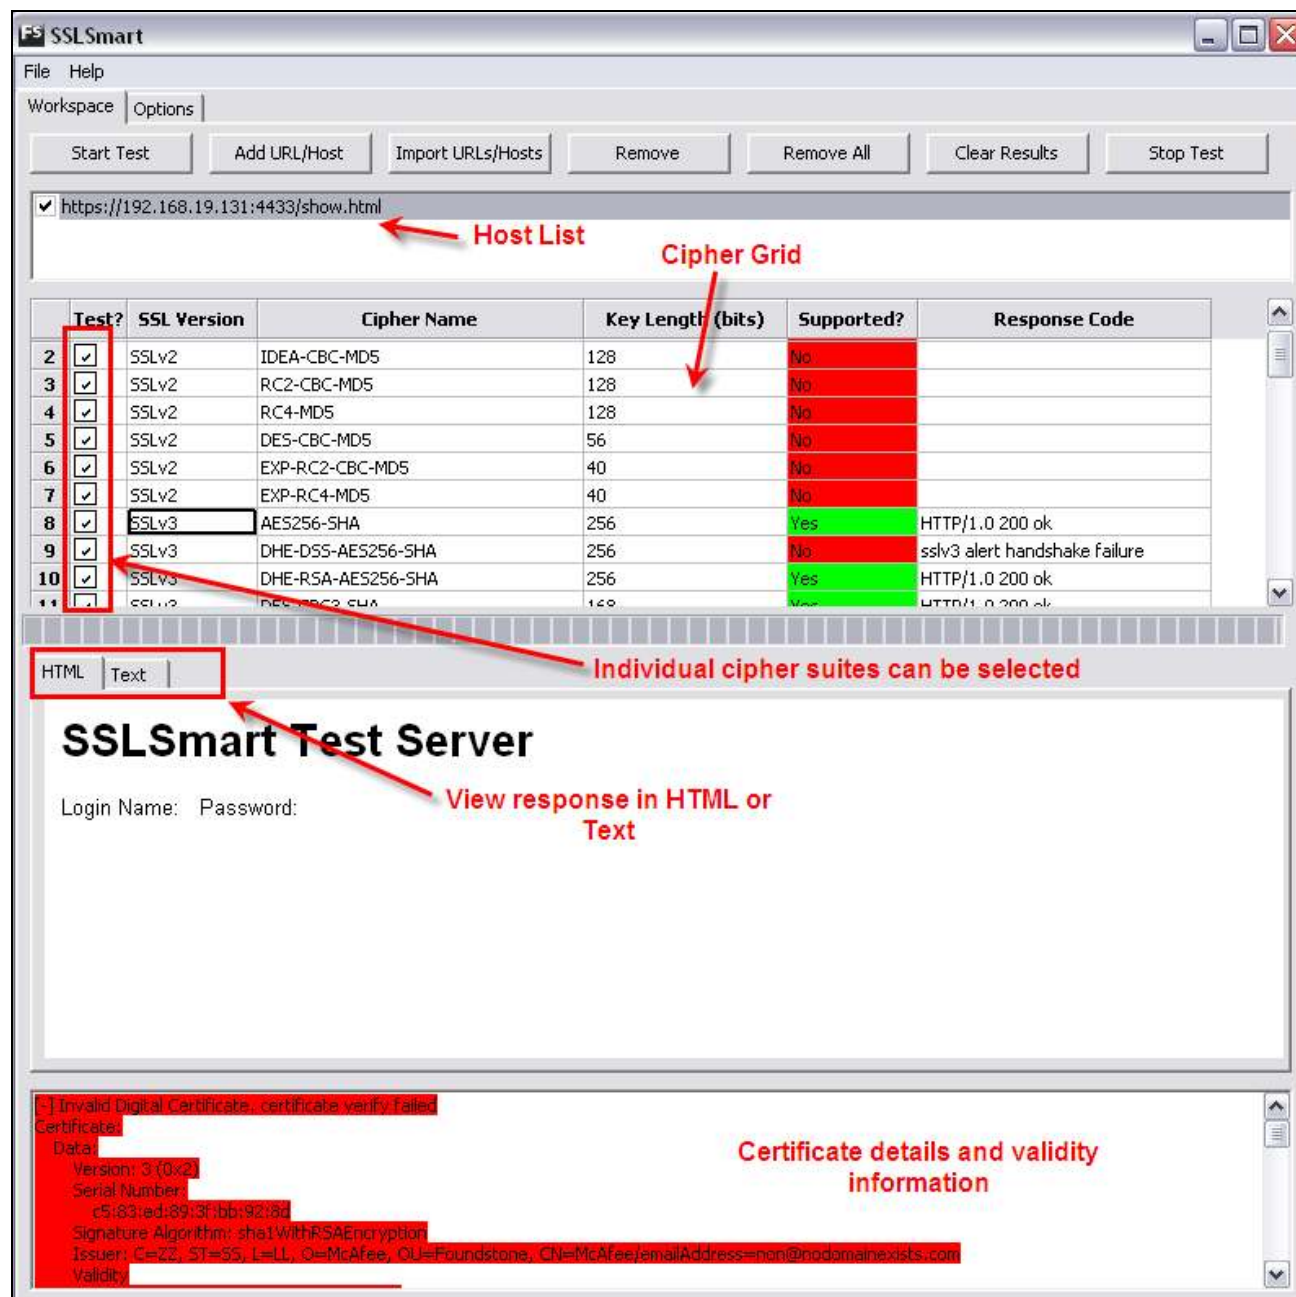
SSLSmart

File Help

Workspace | Options

Start Test | Add URL/Host | Import URLs/Hosts | Remove | Remove All | Clear Results | Stop Test

https://192.168.19.131:4433/show.html

Host List

Cipher Grid

| | Test? | SSL Version | Cipher Name | Key Length (bits) | Supported? | Response Code |
|---|---|---|---|---|---|---|
| 2 | ✓ | SSLv2 | IDEA-CBC-MD5 | 128 | No | |
| 3 | ✓ | SSLv2 | RC2-CBC-MD5 | 128 | No | |
| 4 | ✓ | SSLv2 | RC4-MD5 | 128 | No | |
| 5 | ✓ | SSLv2 | DES-CBC-MD5 | 56 | No | |
| 6 | ✓ | SSLv2 | EXP-RC2-CBC-MD5 | 40 | No | |
| 7 | ✓ | SSLv2 | EXP-RC4-MD5 | 40 | No | |
| 8 | ✓ | SSLv3 | AES256-SHA | 256 | Yes | HTTP/1.0 200 ok |
| 9 | ✓ | SSLv3 | DHE-DSS-AES256-SHA | 256 | No | sslv3 alert handshake failure |
| 10 | ✓ | SSLv3 | DHE-RSA-AES256-SHA | 256 | Yes | HTTP/1.0 200 ok |
| 11 | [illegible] | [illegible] | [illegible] | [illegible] | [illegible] | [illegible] |

Individual cipher suites can be selected

HTML | Text

SSLSmart Test Server

Login Name: Password:

View response in HTML or Text

[-] Invalid Digital Certificate. certificate verify failed
Certificate:
Data:
Version: 3 (0x2)
Serial Number:
c5:83:ad:89:3f:bb:92:8d
Signature Algorithm: sha1WithRSAEncryption
Issuer: C=ZZ, ST=SS, L=LL, O=McAfee, OU=Foundstone, CN=McAfee/emailAddress=non@nodomainexists.com
Validity

Certificate details and validity information